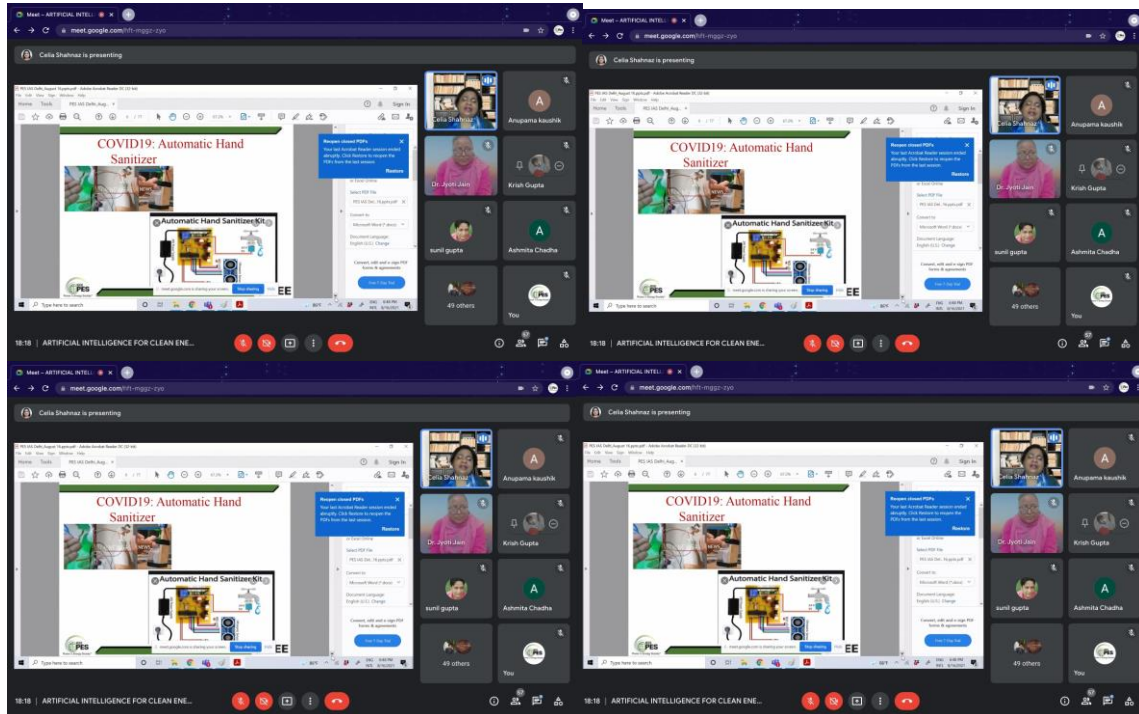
Meet – ARTIFICIAL INTELL

meet.google.com/hft-mggz-zyo

Celia Shahnaz is presenting

COVID19: Automatic Hand Sanitizer

Automatic Hand Sanitizer Kit

Reopen closed PDFs
Your last Acrobat Reader session ended abruptly. Click Restore to reopen the PDFs from the last session.
Restore

Select PDF File
Convert to
Microsoft Word (*.docx)
Document Language
English (U.S.) Change
Convert, edit and e-sign PDF forms & agreements
Free 7-Day Trial

Type here to search

Stop sharing

Celia Shahnaz
Anupama kaushik
Dr. Jyoti Jain
Krish Gupta
sunil gupta
Ashmita Chadha
49 others
You

18:18 | ARTIFICIAL INTELLIGENCE FOR CLEAN ENE...

Meet – ARTIFICIAL INTELL

meet.google.com/hft-mggz-zyo

Celia Shahnaz is presenting

COVID19: Automatic Hand Sanitizer

Automatic Hand Sanitizer Kit

Reopen closed PDFs
Your last Acrobat Reader session ended abruptly. Click Restore to reopen the PDFs from the last session.
Restore

Celia Shahnaz
Anupama kaushik
Dr. Jyoti Jain
Krish Gupta
sunil gupta
Ashmita Chadha
49 others
You

18:18 | ARTIFICIAL INTELLIGENCE FOR CLEAN ENE...

Meet – ARTIFICIAL INTELL

meet.google.com/hft-mggz-zyo

Celia Shahnaz is presenting

COVID19: Automatic Hand Sanitizer

Automatic Hand Sanitizer Kit

Reopen closed PDFs
Your last Acrobat Reader session ended abruptly. Click Restore to reopen the PDFs from the last session.
Restore

Type here to search

Stop sharing

Celia Shahnaz
Anupama kaushik
Dr. Jyoti Jain
Krish Gupta
sunil gupta
Ashmita Chadha
49 others
You

18:18 | ARTIFICIAL INTELLIGENCE FOR CLEAN ENE...

Meet – ARTIFICIAL INTELL

meet.google.com/hft-mggz-zyo

Celia Shahnaz is presenting

COVID19: Automatic Hand Sanitizer

Automatic Hand Sanitizer Kit

Reopen closed PDFs
Your last Acrobat Reader session ended abruptly. Click Restore to reopen the PDFs from the last session.
Restore

Type here to search

Stop sharing

Celia Shahnaz
Anupama kaushik
Dr. Jyoti Jain
Krish Gupta
sunil gupta
Ashmita Chadha
49 others
You

18:18 | ARTIFICIAL INTELLIGENCE FOR CLEAN ENE...